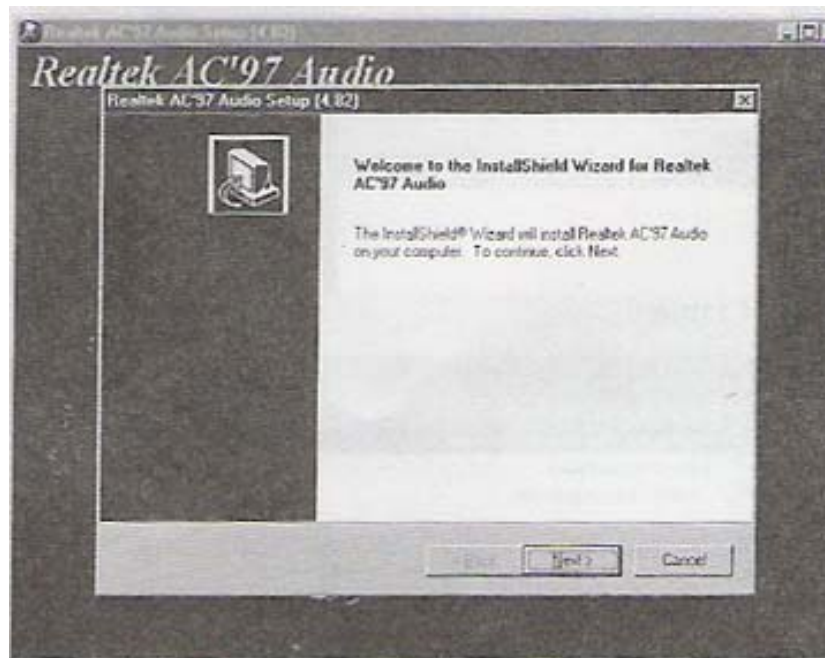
Realtek AC'97 Audio Setup (4.82)

Realtek AC'97 Audio

Realtek AC'97 Audio Setup (4.82)

Welcome to the InstallShield Wizard for Realtek AC'97 Audio

The InstallShield® Wizard will install Realtek AC'97 Audio on your computer. To continue, click Next.

< Back

Next >

Cancel